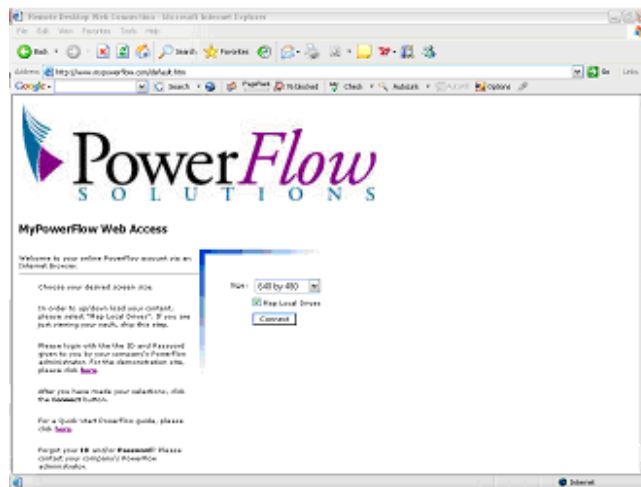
Remote Desktop Web Connection - Microsoft Internet Explorer

File Edit View Favorites Tools Help

Back · Search Favorites

Address http://www.mypowerflow.com/default.htm

Go Links

Google · Search · PageRank 76 blocked Check · AutoLink · AutoFill Options

PowerFlow
SOLUTIONS

MyPowerFlow Web Access

Welcome to your online PowerFlow account via an Internet Browser.

Choose your desired screen size.

In order to up/down load your content, please select "Map Local Drives". If you are just viewing your vault, skip this step.

Please login with the the ID and Password given to you by your company's PowerFlow administrator. For the demonstration site, please click here.

After you have made your selections, click the Connect button.

For a Quick Start PowerFlow guide, please click here.

Forgot your ID and/or Password? Please contact your company's PowerFlow administrator.

Size: 640 by 480

Map Local Drives

Connect

Internet